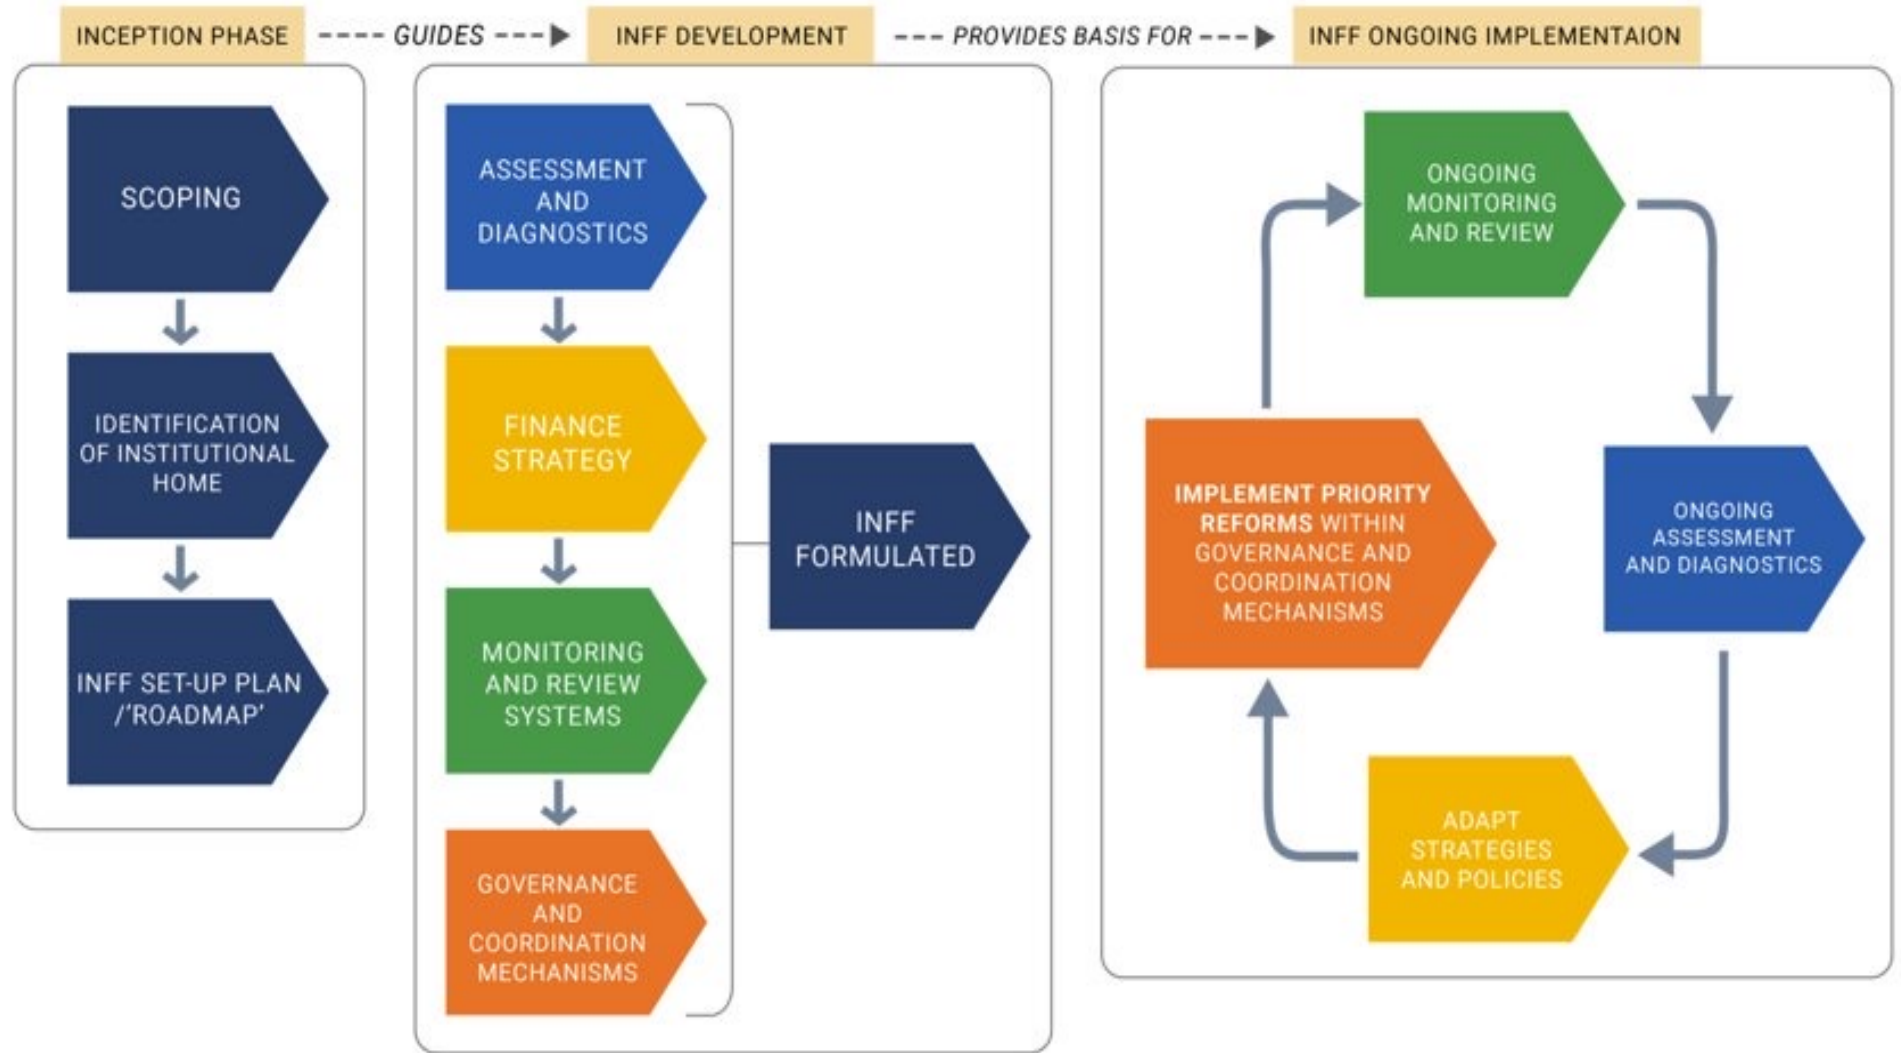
INCEPTION PHASE ---- GUIDES ---▶ INFF DEVELOPMENT --- PROVIDES BASIS FOR ---▶ INFF ONGOING IMPLEMENTAION

SCOPING

IDENTIFICATION OF INSTITUTIONAL HOME

INFF SET-UP PLAN /'ROADMAP'

ASSESSMENT AND DIAGNOSTICS

FINANCE STRATEGY

MONITORING AND REVIEW SYSTEMS

GOVERNANCE AND COORDINATION MECHANISMS

INFF FORMULATED

ONGOING MONITORING AND REVIEW

IMPLEMENT PRIORITY REFORMS WITHIN GOVERNANCE AND COORDINATION MECHANISMS

ONGOING ASSESSMENT AND DIAGNOSTICS

ADAPT STRATEGIES AND POLICIES